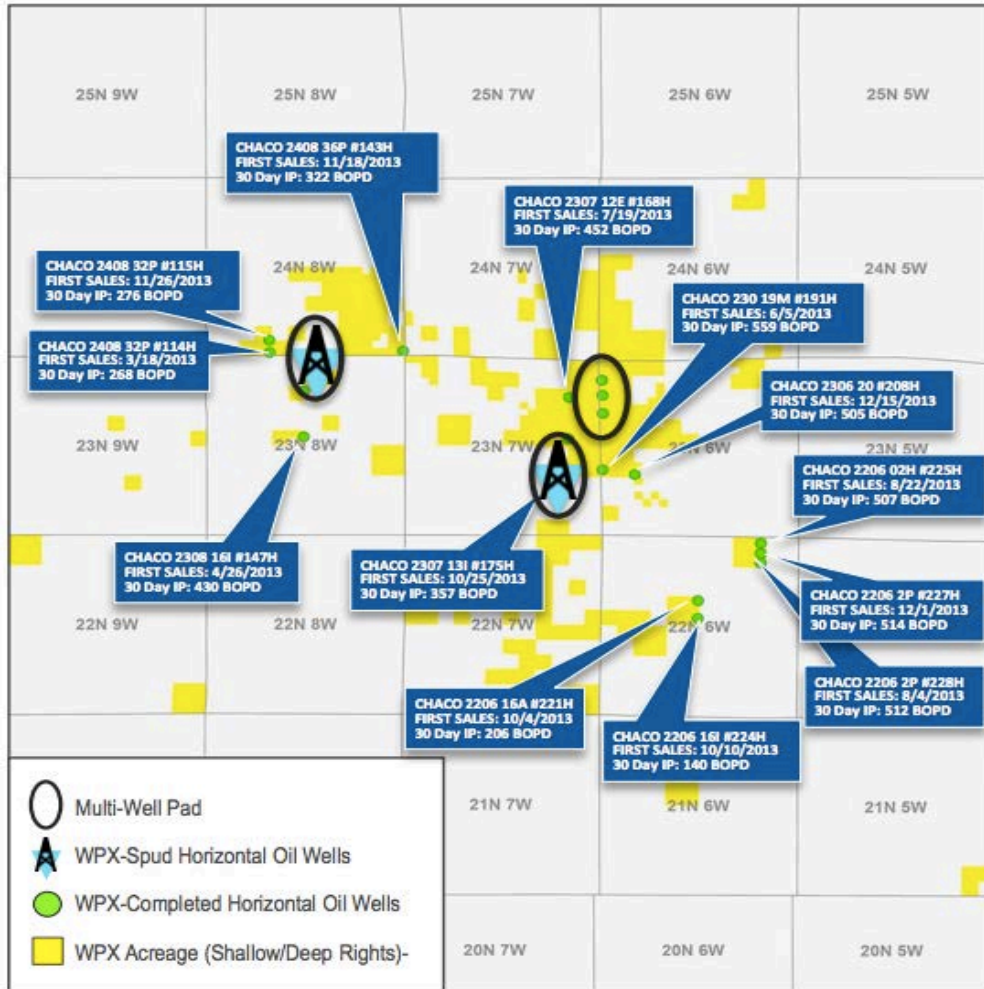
25N 9W

25N 8W

25N 7W

25N 6W

25N 5W

CHACO 2408 36P #143H
FIRST SALES: 11/18/2013
30 Day IP: 322 BOPD

CHACO 2307 12E #168H
FIRST SALES: 7/19/2013
30 Day IP: 452 BOPD

CHACO 2408 32P #115H
FIRST SALES: 11/26/2013
30 Day IP: 276 BOPD

24N 8W

24N 7W

24N 6W

24N 5W

CHACO 230 19M #191H
FIRST SALES: 6/5/2013
30 Day IP: 559 BOPD

CHACO 2408 32P #114H
FIRST SALES: 3/18/2013
30 Day IP: 268 BOPD

CHACO 2306 20 #208H
FIRST SALES: 12/15/2013
30 Day IP: 505 BOPD

23N 9W

23N 8W

23N 7W

23N 6W

23N 5W

CHACO 2206 02H #225H
FIRST SALES: 8/22/2013
30 Day IP: 507 BOPD

CHACO 2308 16I #147H
FIRST SALES: 4/26/2013
30 Day IP: 430 BOPD

CHACO 2307 13I #175H
FIRST SALES: 10/25/2013
30 Day IP: 357 BOPD

CHACO 2206 2P #227H
FIRST SALES: 12/1/2013
30 Day IP: 514 BOPD

22N 9W

22N 8W

22N 7W

22N 6W

CHACO 2206 2P #228H
FIRST SALES: 8/4/2013
30 Day IP: 512 BOPD

CHACO 2206 16A #221H
FIRST SALES: 10/4/2013
30 Day IP: 206 BOPD

CHACO 2206 16I #224H
FIRST SALES: 10/10/2013
30 Day IP: 140 BOPD

Multi-Well Pad

WPX-Spud Horizontal Oil Wells

WPX-Completed Horizontal Oil Wells

WPX Acreage (Shallow/Deep Rights)-

21N 7W

21N 6W

21N 5W

20N 7W

20N 6W

20N 5W